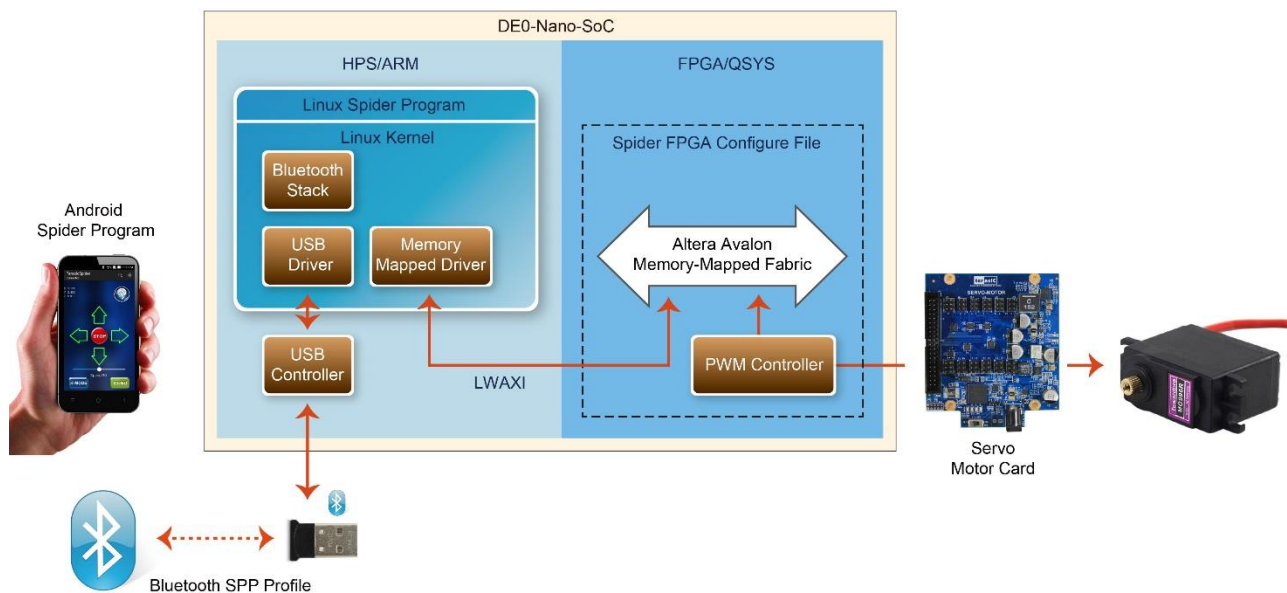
DE0-Nano-SoC

HPS/ARM

FPGA/QSYS

Linux Spider Program

Linux Kernel

Bluetooth Stack

USB Driver

Memory Mapped Driver

USB Controller

LWAXI

Spider FPGA Configure File

Altera Avalon Memory-Mapped Fabric

PWM Controller

Android Spider Program

STOP

Servo Motor Card

Bluetooth SPP Profile